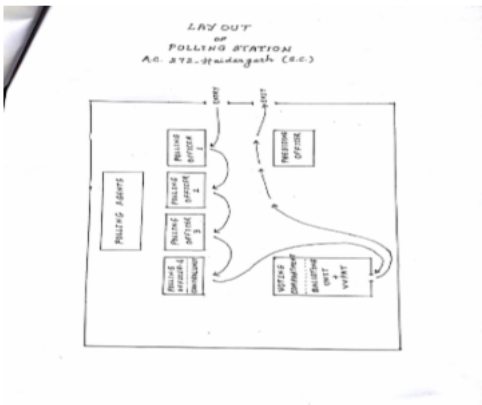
LAY OUT
OF
POLLING STATION
A.C. 272-Haidergarh (S.C.)

ENTRY

EXIT

POLLING OFFICER 1

POLLING OFFICER 2

POLLING OFFICER 3

POLLING OFFICER & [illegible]

PRESIDING OFFICER

POLLING AGENTS

VOTING COMPARTMENT
BALLOTING UNIT
+
VVPAT